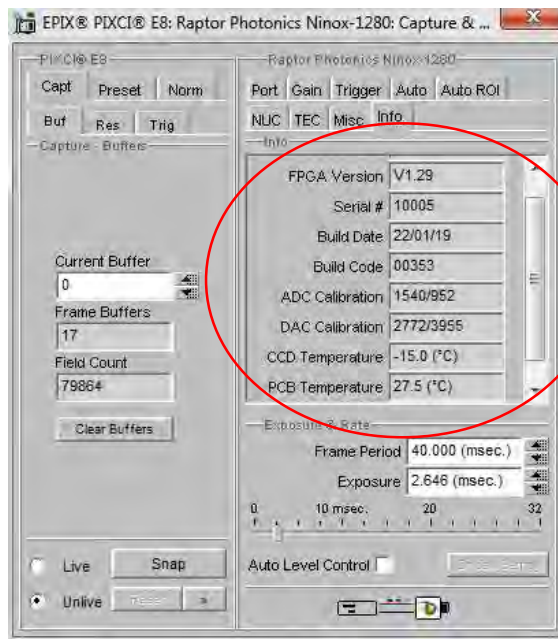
EPIX® PIXCI® E8: Raptor Photonics Ninox-1280: Capture & ...

PIXCI® E8

Capt | Preset | Norm

Buf | Res | Trig

Capture - Buffers

Current Buffer

0

Frame Buffers

17

Field Count

79864

Clear Buffers

Live

Snap

Unlive

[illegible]

>

Raptor Photonics Ninox-1280

Port | Gain | Trigger | Auto | Auto ROI

NUC | TEC | Misc | Info

Info

FPGA Version V1.29

Serial # 10005

Build Date 22/01/19

Build Code 00353

ADC Calibration 1540/952

DAC Calibration 2772/3955

CCD Temperature -15.0 (°C)

PCB Temperature 27.5 (°C)

Exposure & Rate

Frame Period 40.000 (msec.)

Exposure 2.646 (msec.)

0 10 msec. 20 32

Auto Level Control

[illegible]